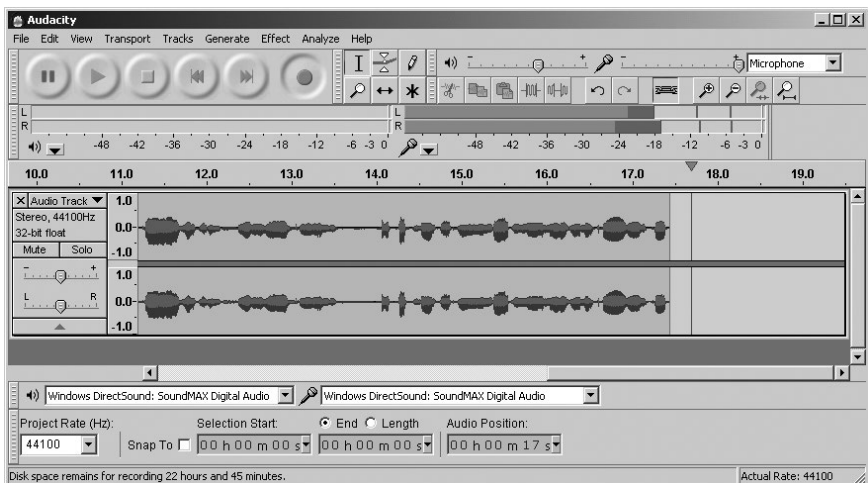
Audacity

File Edit View Transport Tracks Generate Effect Analyze Help

Microphone

L
R
-48 -42 -36 -30 -24 -18 -12 -6 -3 0

L
R
-48 -42 -36 -30 -24 -18 -12 -6 -3 0

10.0 11.0 12.0 13.0 14.0 15.0 16.0 17.0 18.0 19.0

Audio Track
Stereo, 44100Hz
32-bit float
Mute Solo
L R

1.0
0.0
-1.0
1.0
0.0
-1.0

Windows DirectSound: SoundMAX Digital Audio
Windows DirectSound: SoundMAX Digital Audio

Project Rate (Hz): 44100
Selection Start:
Snap To
00 h 00 m 00 s
End Length
00 h 00 m 00 s
Audio Position:
00 h 00 m 17 s

Disk space remains for recording 22 hours and 45 minutes.
Actual Rate: 44100